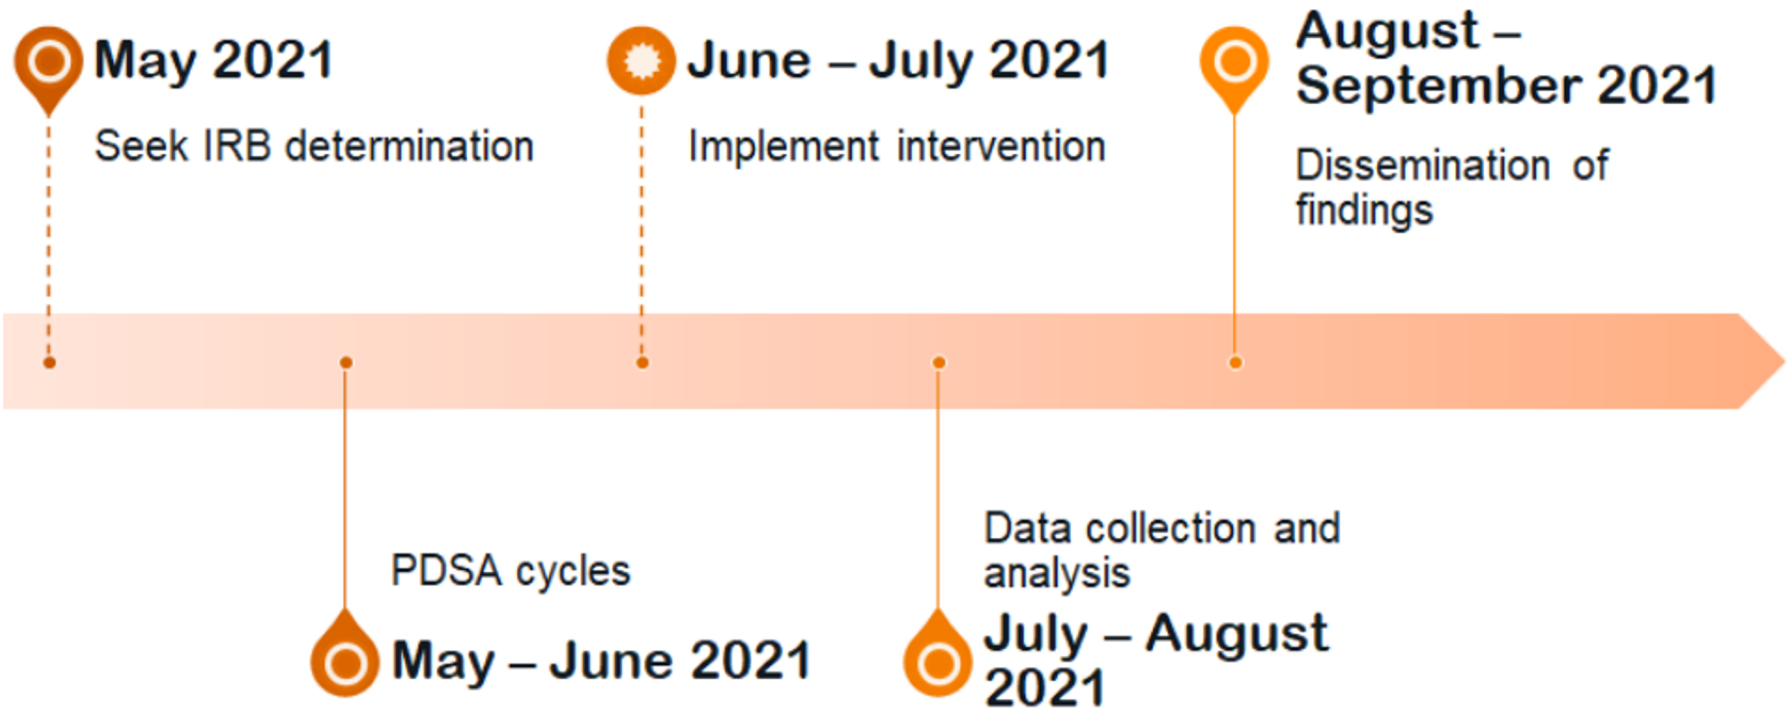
May 2021

Seek IRB determination

June – July 2021

Implement intervention

August – September 2021

Dissemination of findings

PDSA cycles

May – June 2021

Data collection and analysis

July – August 2021